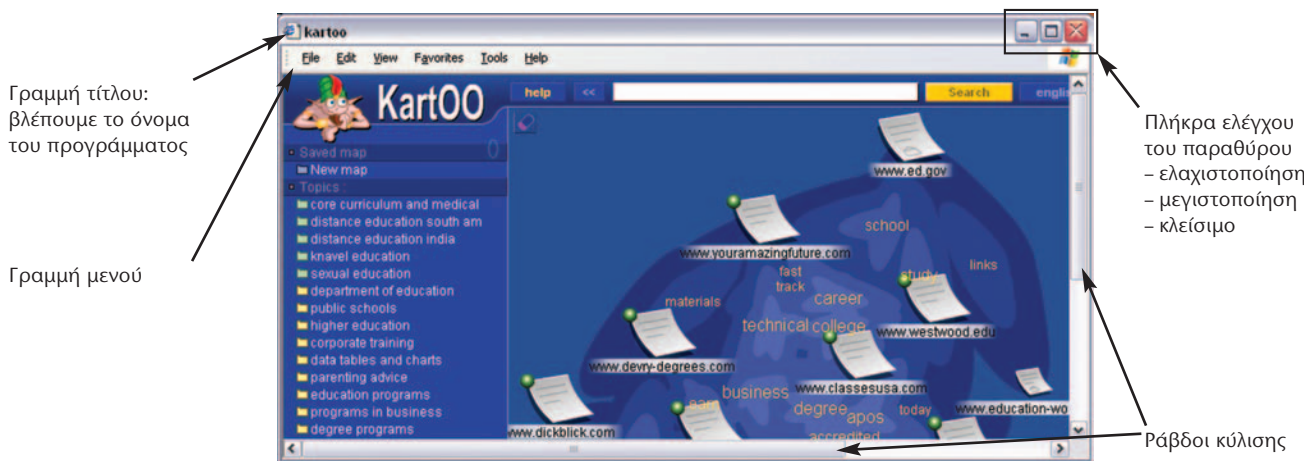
kartoo

File Edit View Favorites Tools Help

Γραμμή τίτλου: βλέπουμε το όνομα του προγράμματος

Γραμμή μενού

KartOO

help << Search engl

Saved map
New map
Topics :
core curriculum and medical
distance education south am
distance education india
knavel education
sexual education
department of education
public schools
higher education
corporate training
data tables and charts
parenting advice
education programs
programs in business
degree programs

www.ed.gov
school
www.youramazingfuture.com
fast track
study
links
career
materials
technical college
www.westwood.edu
www.devry-degrees.com
business
www.classesusa.com
earn
degree
apos
today
www.education-wo
www.dickblick.com
accredited

Πλήκτρα ελέγχου του παραθύρου
– ελαχιστοποίηση
– μεγιστοποίηση
– κλείσιμο

Ράβδοι κύλισης